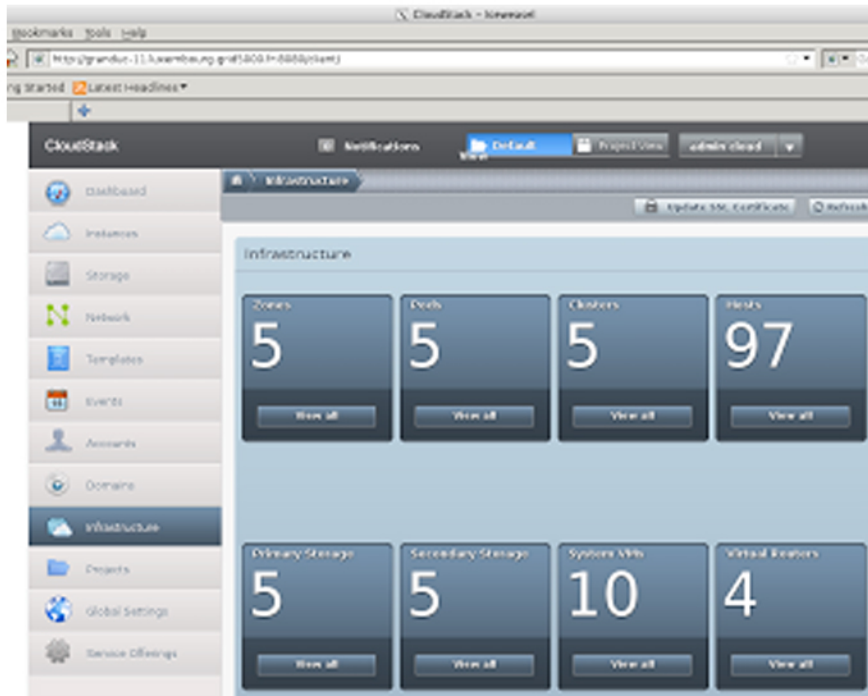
CloudStack - Iceweasel

Bookmarks Tools Help

http://grandue-11.luxembourg.grid5000.fr:8080/client/

ng Started Latest Headlines

CloudStack

Notifications

Default View

Project View

admin cloud

Dashboard

Instances

Storage

Network

Templates

Events

Accounts

Domains

Infrastructure

Projects

Global Settings

Service Offerings

Infrastructure

Update SSL Certificate

Refresh

Infrastructure

Zones
5
View all

Pods
5
View all

Clusters
5
View all

Hosts
97
View all

Primary Storage
5
View all

Secondary Storage
5
View all

System VMs
10
View all

Virtual Routers
4
View all